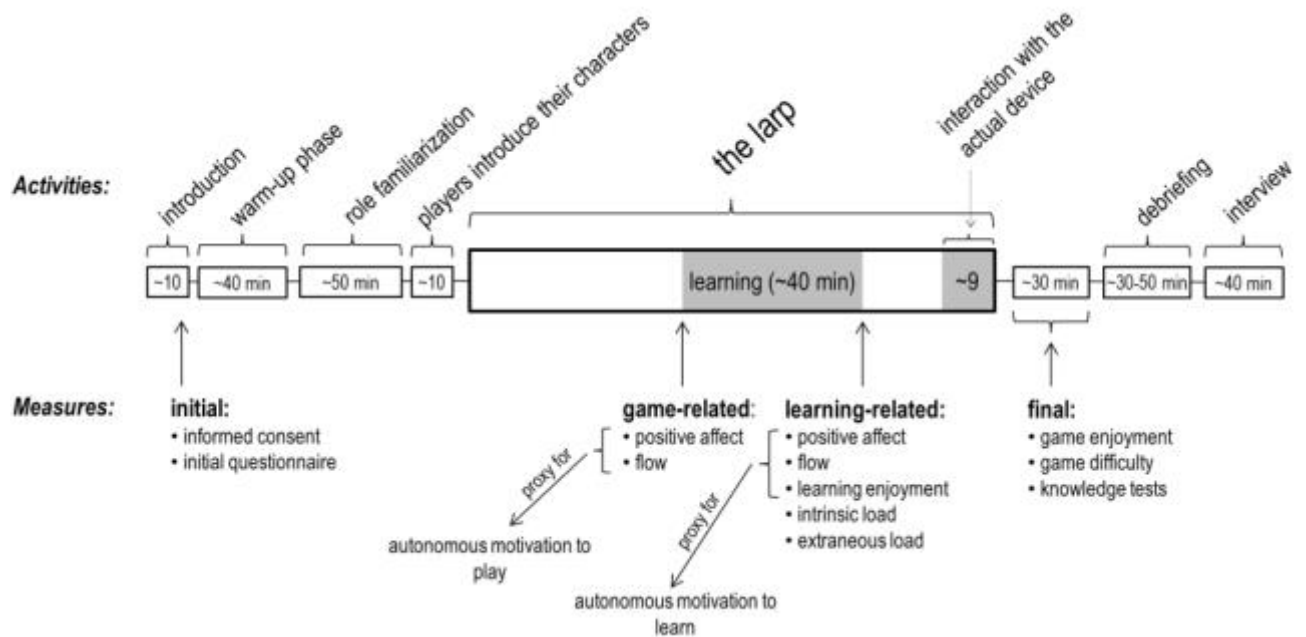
Activities:

introduction
warm-up phase
role familiarization
players introduce their characters
the larp
interaction with the actual device
debriefing
interview

~10
~40 min
~50 min
~10
learning (~40 min)
~9
~30 min
~30-50 min
~40 min

Measures:

initial:
• informed consent
• initial questionnaire

game-related:
• positive affect
• flow

proxy for

autonomous motivation to play

learning-related:
• positive affect
• flow
• learning enjoyment
• intrinsic load
• extraneous load

proxy for

autonomous motivation to learn

final:
• game enjoyment
• game difficulty
• knowledge tests